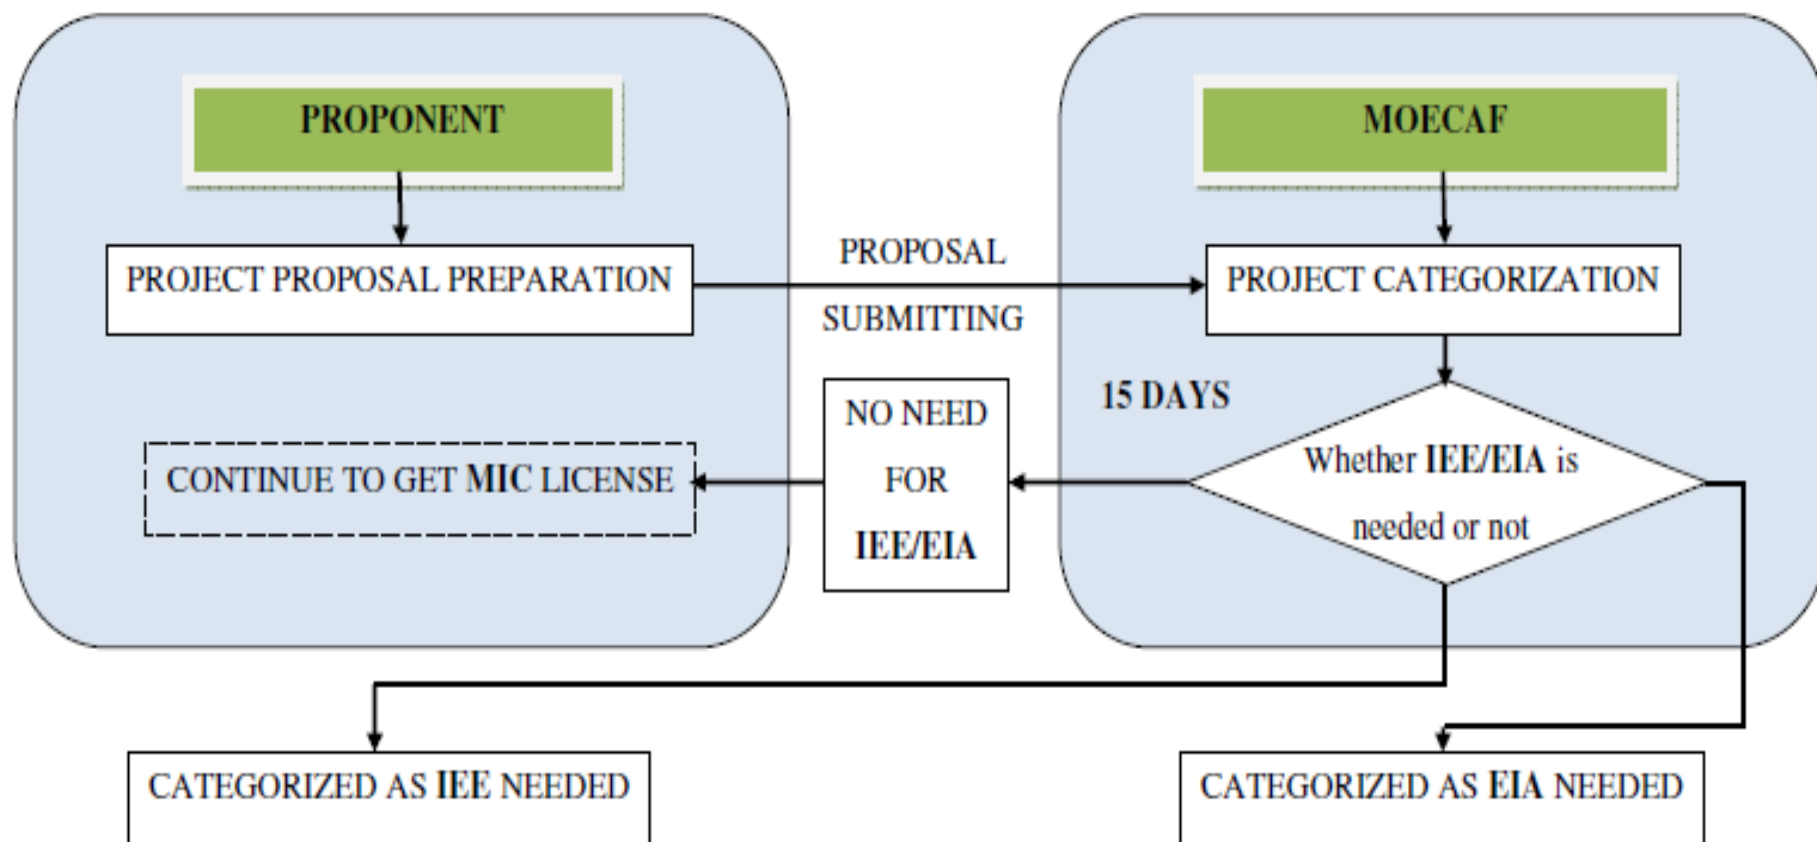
PROPONENT

MOECAF

PROJECT PROPOSAL PREPARATION

PROPOSAL

SUBMITTING

PROJECT CATEGORIZATION

15 DAYS

NO NEED

FOR

IEE/EIA

CONTINUE TO GET MIC LICENSE

Whether IEE/EIA is needed or not

CATEGORIZED AS IEE NEEDED

CATEGORIZED AS EIA NEEDED